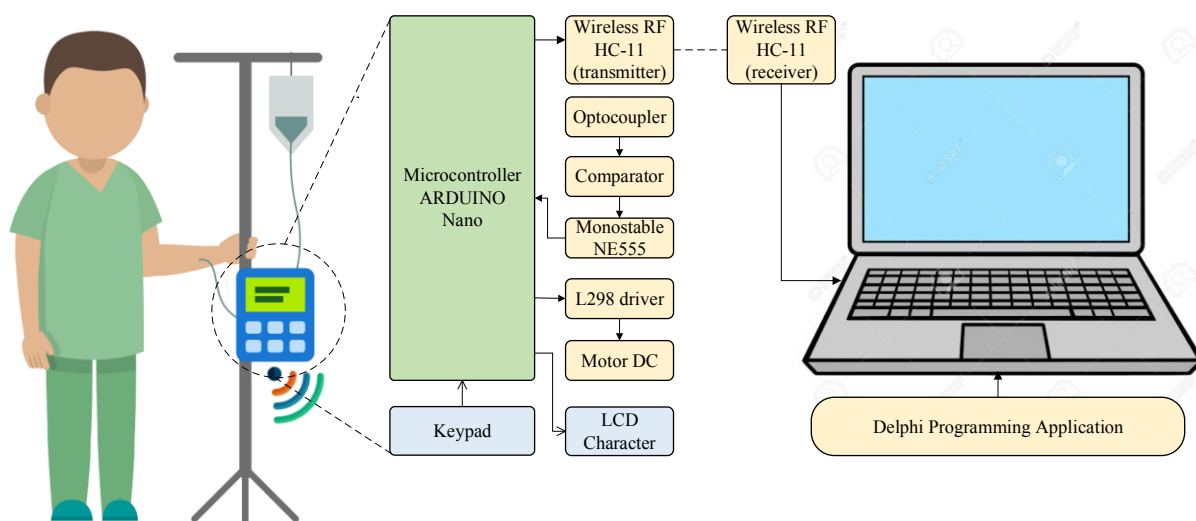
Microcontroller ARDUINO Nano

Wireless RF HC-11 (transmitter)

Wireless RF HC-11 (receiver)

Optocoupler

Comparator

Monostable NE555

L298 driver

Motor DC

Keypad

LCD Character

Delphi Programming Application